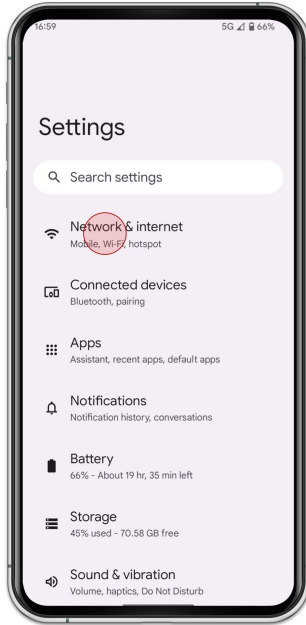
16:59

5G 66%

Settings

Search settings

Network & internet
Mobile, Wi-Fi, hotspot

Connected devices
Bluetooth, pairing

Apps
Assistant, recent apps, default apps

Notifications
Notification history, conversations

Battery
66% - About 19 hr, 35 min left

Storage
45% used - 70.58 GB free

Sound & vibration
Volume, haptics, Do Not Disturb